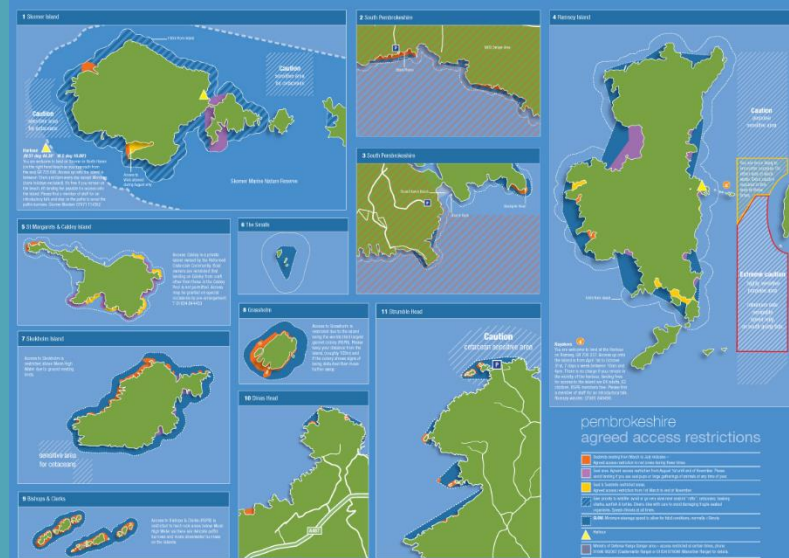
1 Skomer Island

Caution
sensitive area
for cetaceans

Caution
sensitive area
for cetaceans

Skomer Marine Nature Reserve

2 South Pembrokeshire

3 South Pembrokeshire

4 Ramsey Island

Caution
sensitive area

Extreme caution

5 St Margarets & Caldey Island

6 The Smalls

7 Skokholm Island

sensitive area
for cetaceans

8 Grassholm

9 Bishops & Clerks

10 Dinas Head

11 Strumble Head

Caution
cetacean sensitive area

pembrokeshire
agreed access restrictions

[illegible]